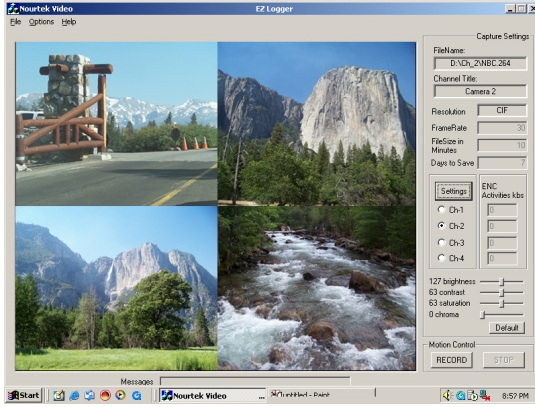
Nourtek Video

EZ Logger

File Options Help

Capture Settings

FileName:

D:\Ch_2\NBC.264

Channel Title:

Camera 2

Resolution CIF

FrameRate 30

FileSize in Minutes 10

Days to Save 7

Settings

ENC Activities kbs

Ch-1 0

Ch-2 0

Ch-3 0

Ch-4 0

127 brightness

63 contrast

63 saturation

0 chroma

Default

Motion Control

RECORD

STOP

Messages

Start

Nourtek Video

untitled - Paint

8:57 PM